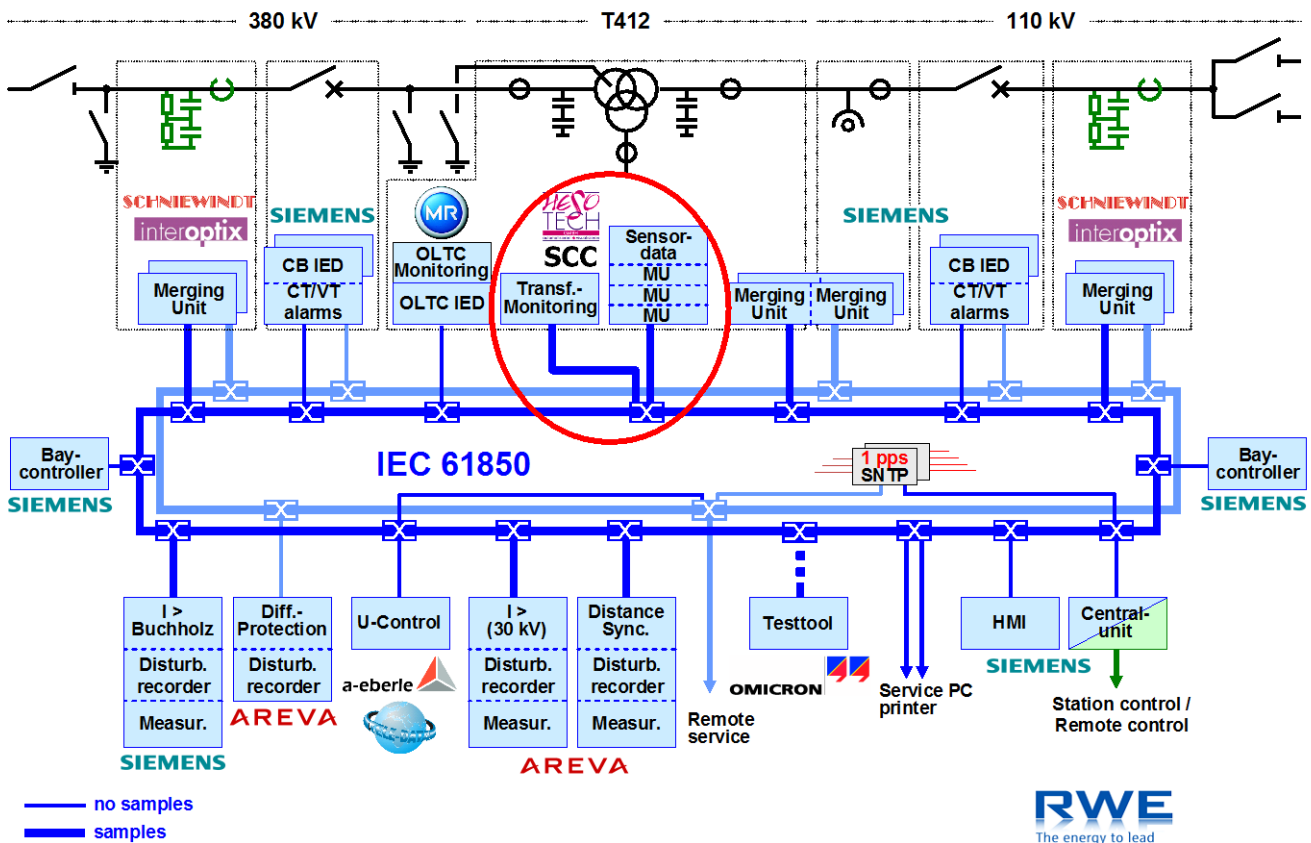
380 kV
T412
110 kV

SCHNIEWINDT
interoptix
Merging Unit

SIEMENS
CB IED
CT/VT alarms

MR
OLTC Monitoring
OLTC IED

HESO TECH
SCC
Transf.-Monitoring
Sensor-data
MU
MU
MU

SIEMENS
Merging Unit
Merging Unit

CB IED
CT/VT alarms

SCHNIEWINDT
interoptix
Merging Unit

Bay-controller
SIEMENS

IEC 61850

1 pps
SNTP

Bay-controller
SIEMENS

I >
Buchholz
Disturb. recorder
Measur.
SIEMENS

Diff.-Protection
Disturb. recorder
AREVA

U-Control
a-eberle

I >
(30 kV)
Disturb. recorder
Measur.

Distance Sync.
Disturb. recorder
Measur.
AREVA

Remote service

Testtool
OMICRON

Service PC printer

HMI
SIEMENS

Central-unit
Station control / Remote control

no samples
samples

RWE
The energy to lead